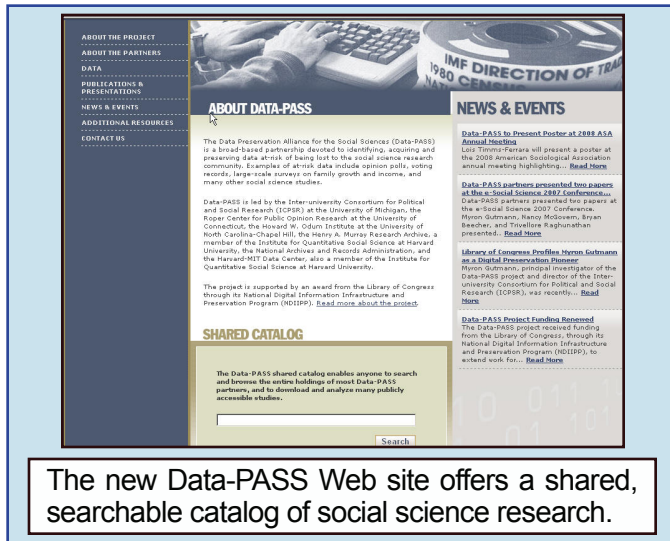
ABOUT THE PROJECT
ABOUT THE PARTNERS
DATA
PUBLICATIONS & PRESENTATIONS
NEWS & EVENTS
ADDITIONAL RESOURCES
CONTACT US

1980 IMF DIRECTION OF TRA
CENSUS

ABOUT DATA-PASS

The Data Preservation Alliance for the Social Sciences (Data-PASS) is a broad-based partnership devoted to identifying, acquiring and preserving data at-risk of being lost to the social science research community. Examples of at-risk data include opinion polls, voting records, large-scale surveys on family growth and income, and many other social science studies.

Data-PASS is led by the Inter-university Consortium for Political and Social Research (ICPSR) at the University of Michigan, the Roper Center for Public Opinion Research at the University of Connecticut, the Howard W. Odum Institute at the University of North Carolina-Chapel Hill, the Henry A. Murray Research Archive, a member of the Institute for Quantitative Social Science at Harvard University, the National Archives and Records Administration, and the Harvard-MIT Data Center, also a member of the Institute for Quantitative Social Science at Harvard University.

The project is supported by an award from the Library of Congress through its National Digital Information Infrastructure and Preservation Program (NDIIPP). Read more about the project.

SHARED CATALOG

The Data-PASS shared catalog enables anyone to search and browse the entire holdings of most Data-PASS partners, and to download and analyze many publicly accessible studies.

Search

NEWS & EVENTS

Data-PASS to Present Poster at 2008 ASA Annual Meeting
Lois Timms-Ferrara will present a poster at the 2008 American Sociological Association annual meeting highlighting... Read More

Data-PASS partners presented two papers at the e-Social Science 2007 Conference...
Data-PASS partners presented two papers at the e-Social Science 2007 Conference. Myron Gutmann, Nancy McGovern, Bryan Beecher, and Trivellore Raghunathan presented... Read More

Library of Congress Profiles Myron Gutmann as a Digital Preservation Pioneer
Myron Gutmann, principal investigator of the Data-PASS project and director of the Inter-university Consortium for Political and Social Research (ICPSR), was recently... Read More

Data-PASS Project Funding Renewed
The Data-PASS project received funding from the Library of Congress, through its National Digital Information Infrastructure and Preservation Program (NDIIPP), to extend work for... Read More

The new Data-PASS Web site offers a shared, searchable catalog of social science research.